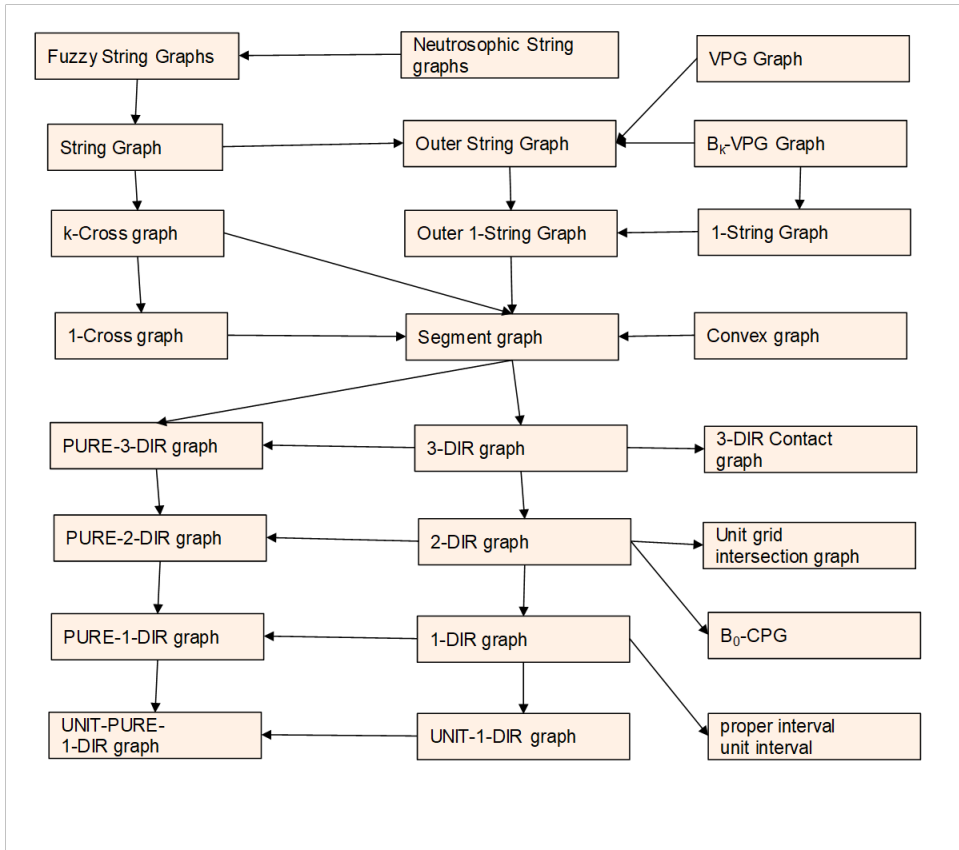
Fuzzy String Graphs

Neutrosophic String graphs

VPG Graph

String Graph

Outer String Graph

$B_k$-VPG Graph

k-Cross graph

Outer 1-String Graph

1-String Graph

1-Cross graph

Segment graph

Convex graph

PURE-3-DIR graph

3-DIR graph

3-DIR Contact graph

PURE-2-DIR graph

2-DIR graph

Unit grid intersection graph

PURE-1-DIR graph

1-DIR graph

$B_0$-CPG

UNIT-PURE-1-DIR graph

UNIT-1-DIR graph

proper interval unit interval